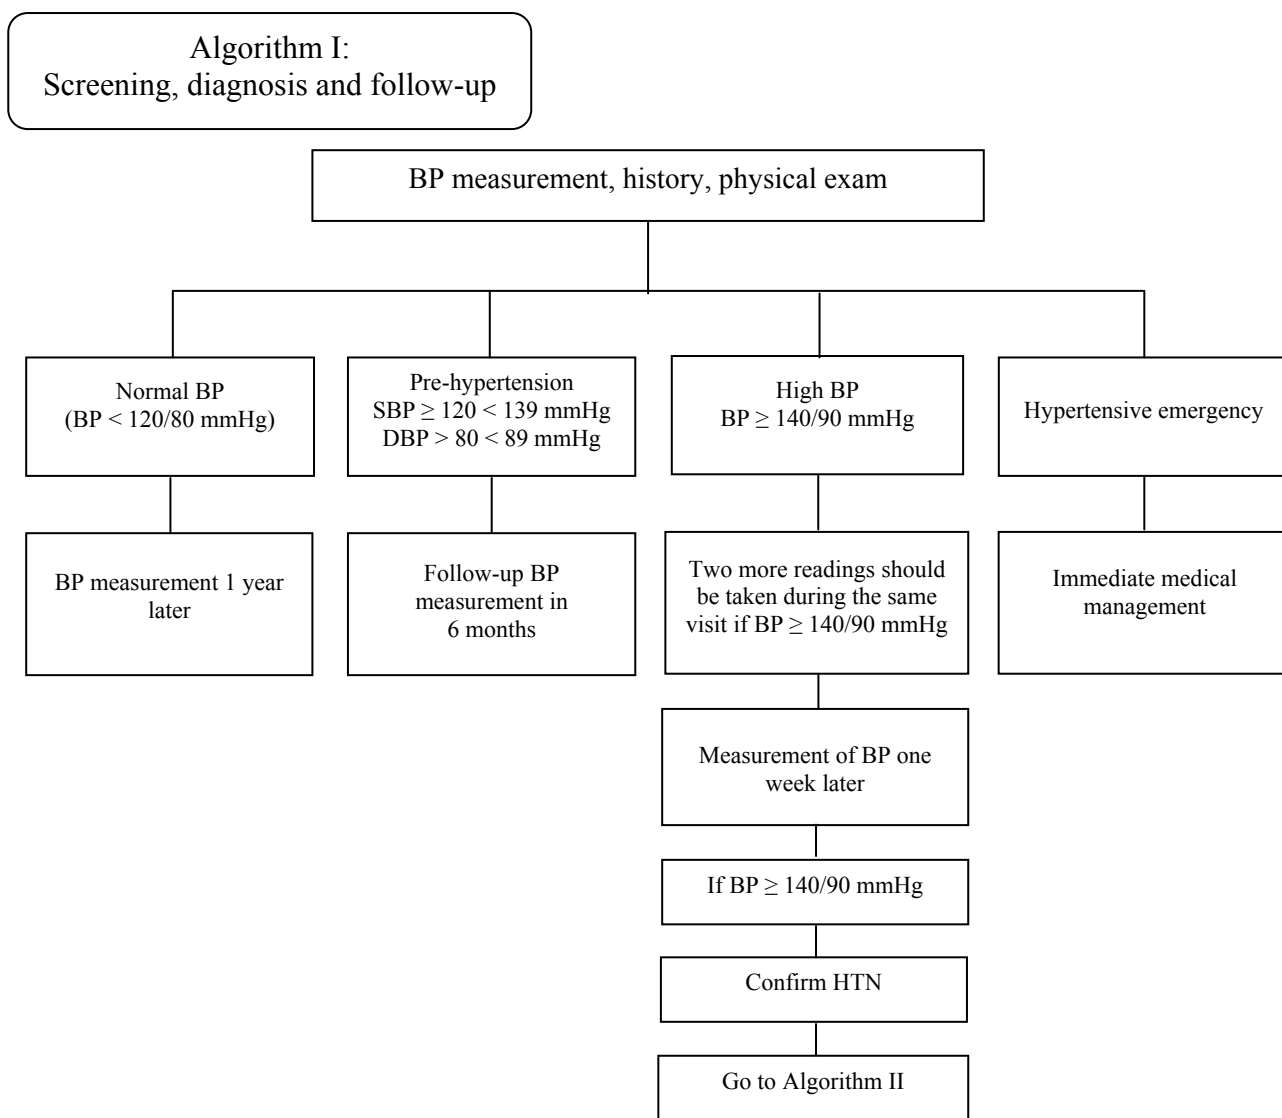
Algorithm I:
Screening, diagnosis and follow-up

BP measurement, history, physical exam

Normal BP
(BP < 120/80 mmHg)

Pre-hypertension
SBP $\geq$ 120 < 139 mmHg
DBP > 80 < 89 mmHg

High BP
BP $\geq$ 140/90 mmHg

Hypertensive emergency

BP measurement 1 year later

Follow-up BP measurement in 6 months

Two more readings should be taken during the same visit if BP $\geq$ 140/90 mmHg

Immediate medical management

Measurement of BP one week later

If BP $\geq$ 140/90 mmHg

Confirm HTN

Go to Algorithm II